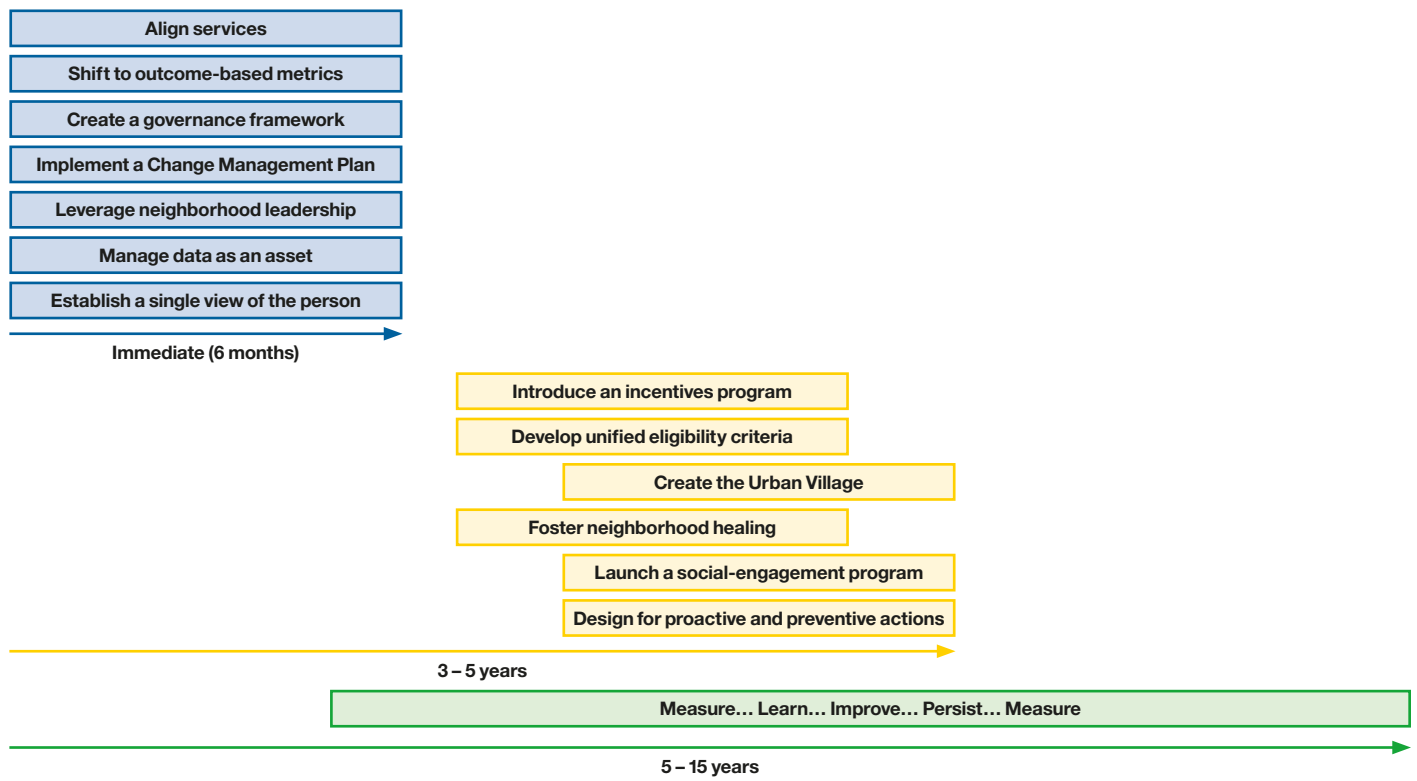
Align services
Shift to outcome-based metrics
Create a governance framework
Implement a Change Management Plan
Leverage neighborhood leadership
Manage data as an asset
Establish a single view of the person
Immediate (6 months)

Introduce an incentives program
Develop unified eligibility criteria
Create the Urban Village
Foster neighborhood healing
Launch a social-engagement program
Design for proactive and preventive actions
3 – 5 years

Measure… Learn… Improve… Persist… Measure
5 – 15 years